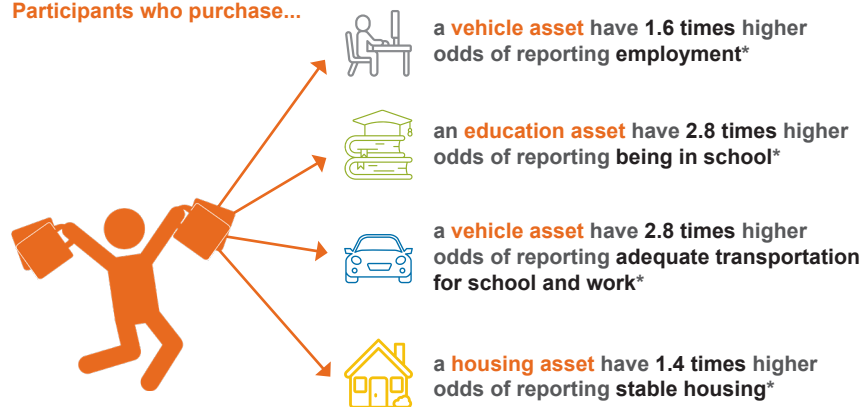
Participants who purchase...

a vehicle asset have 1.6 times higher odds of reporting employment*

an education asset have 2.8 times higher odds of reporting being in school*

a vehicle asset have 2.8 times higher odds of reporting adequate transportation for school and work*

a housing asset have 1.4 times higher odds of reporting stable housing*